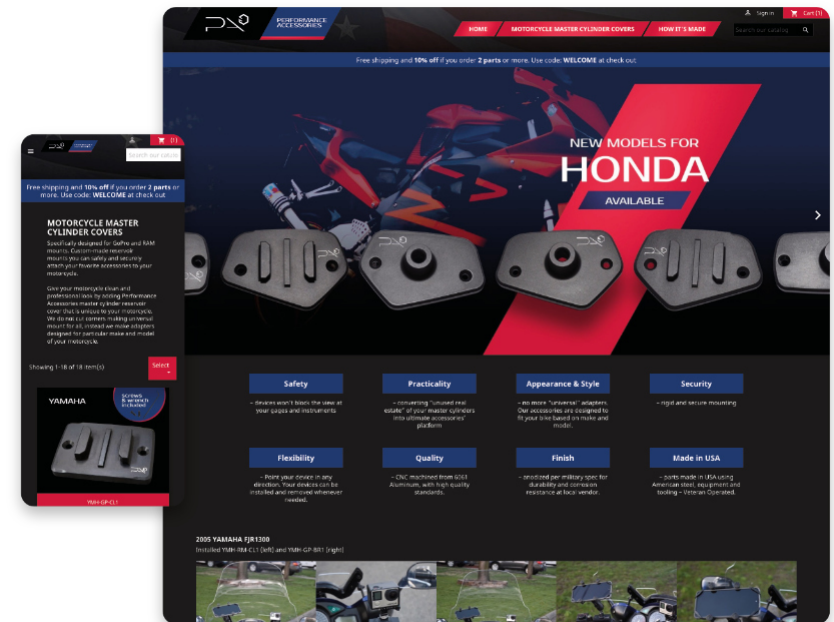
PERFORMANCE ACCESSORIES

Sign in
Cart (1)

HOME
MOTORCYCLE MASTER CYLINDER COVERS
HOW IT'S MADE

Search our catalog

Free shipping and 10% off if you order 2 parts or more. Use code: WELCOME at check out

NEW MODELS FOR
HONDA
AVAILABLE

Safety
– devices won't block the view at your gages and instruments

Practicality
– converting "unused real estate" of your master cylinders into ultimate accessories' platform

Appearance & Style
– no more "universal" adapters. Our accessories are designed to fit your bike based on make and model.

Security
– rigid and secure mounting

Flexibility
– Point your device in any direction. Your devices can be installed and removed whenever needed.

Quality
– CNC machined from 6061 Aluminum, with high quality standards.

Finish
– anodized per military spec for durability and corrosion resistance at local vendor.

Made in USA
– parts made in USA using American steel, equipment and tooling – Veteran Operated.

2005 YAMAHA FJR1300
Installed YMH-RM-CL1 (left) and YMH-GP-BR1 (right)

(1)

Search our catalog

Free shipping and 10% off if you order 2 parts or more. Use code: WELCOME at check out

MOTORCYCLE MASTER CYLINDER COVERS

Specifically designed for GoPro and RAM mounts. Custom-made reservoir mounts you can safely and securely attach your favorite accessories to your motorcycle.

Give your motorcycle clean and professional look by adding Performance Accessories master cylinder reservoir cover that is unique to your motorcycle. We do not cut corners making universal mount for all, instead we make adapters designed for particular make and model of your motorcycle.

Showing 1-18 of 18 item(s)

Select

YAMAHA

Screws & washers included

YMH-GP-CL1